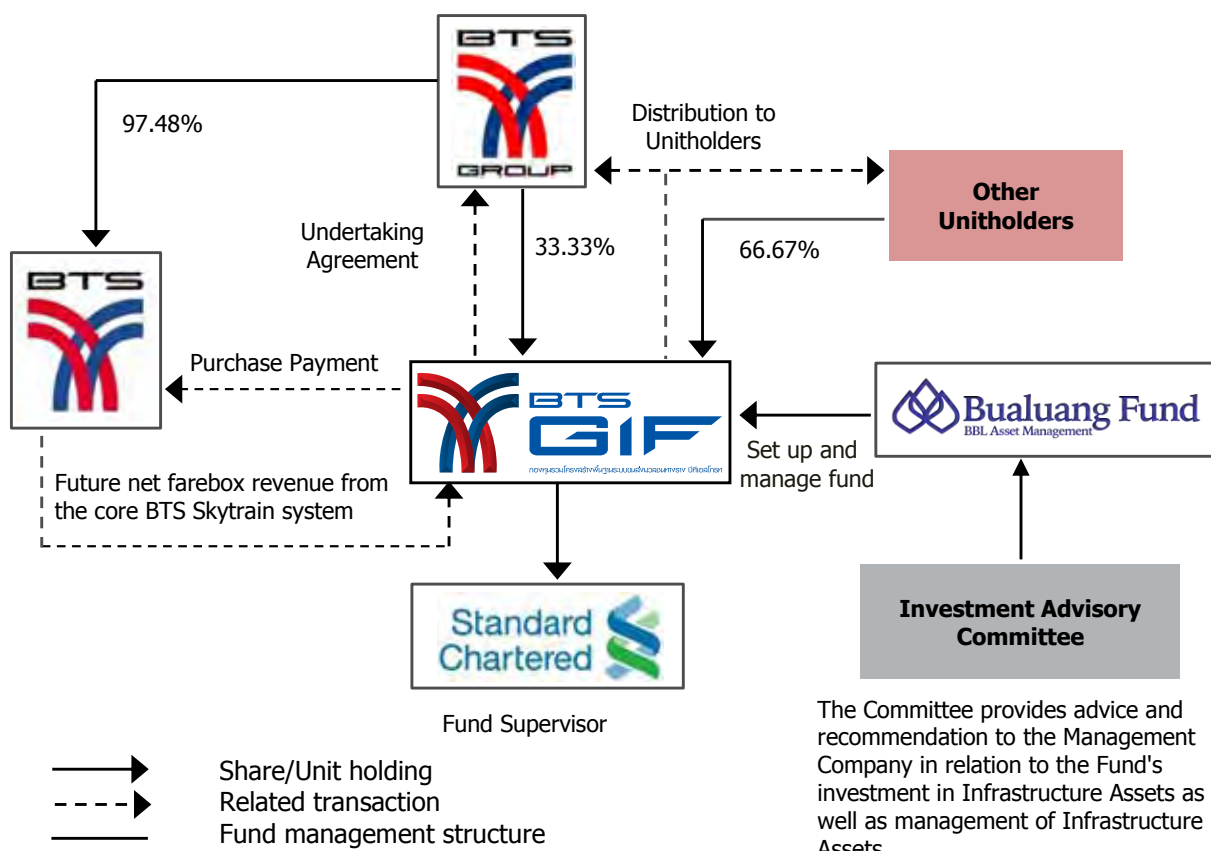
BTS GROUP

97.48%

Distribution to Unitholders

Other Unitholders

Undertaking Agreement

33.33%

66.67%

BTS

Purchase Payment

BTS GIF

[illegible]

Bualuang Fund
BBL Asset Management

Set up and manage fund

Future net farebox revenue from the core BTS Skytrain system

Standard Chartered

Investment Advisory Committee

Fund Supervisor

The Committee provides advice and recommendation to the Management Company in relation to the Fund's investment in Infrastructure Assets as well as management of Infrastructure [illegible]

Share/Unit holding
Related transaction
Fund management structure